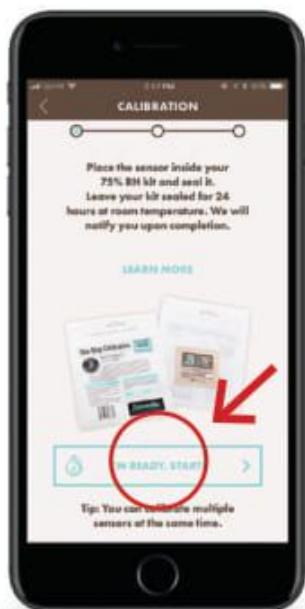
CALIBRATION

Place the sensor inside your 75% RH kit and seal it. Leave your kit sealed for 24 hours at room temperature. We will notify you upon completion.

LEARN MORE

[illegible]

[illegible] READY, START

Tip: You can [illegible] multiple sensors at the same time.